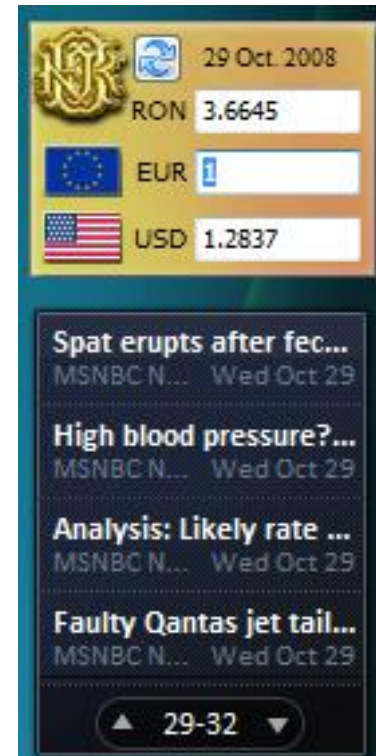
29 Oct. 2008

RON 3.6645

EUR 1

USD 1.2837

Spat erupts after fec...
MSNBC N... Wed Oct 29

High blood pressure?...
MSNBC N... Wed Oct 29

Analysis: Likely rate ...
MSNBC N... Wed Oct 29

Faulty Qantas jet tail...
MSNBC N... Wed Oct 29

29-32